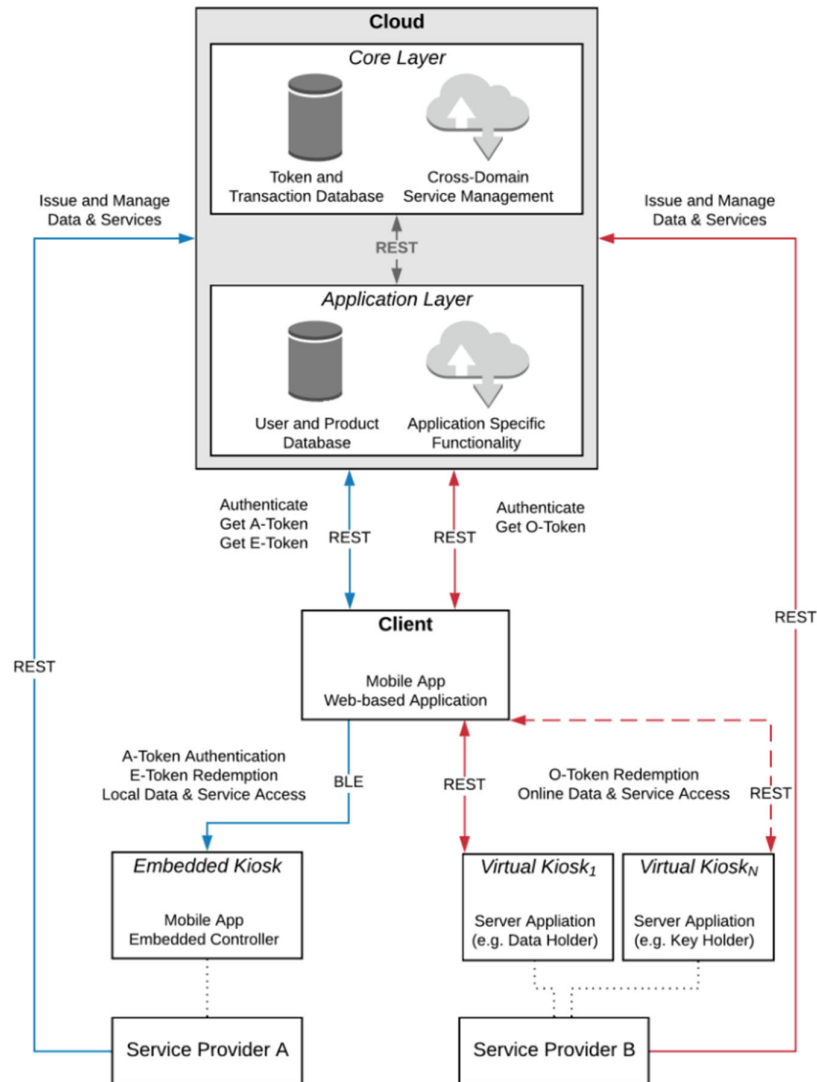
Cloud

Core Layer

Token and Transaction Database

Cross-Domain Service Management

REST

Application Layer

User and Product Database

Application Specific Functionality

Issue and Manage Data & Services

Issue and Manage Data & Services

Authenticate
Get A-Token
Get E-Token

REST

REST

Authenticate
Get O-Token

REST

REST

Client

Mobile App
Web-based Application

A-Token Authentication
E-Token Redemption
Local Data & Service Access

BLE

REST

O-Token Redemption
Online Data & Service Access

REST

Embedded Kiosk

Mobile App
Embedded Controller

Virtual Kiosk$_1$

Server Appliation
(e.g. Data Holder)

Virtual Kiosk$_N$

Server Appliation
(e.g. Key Holder)

Service Provider A

Service Provider B